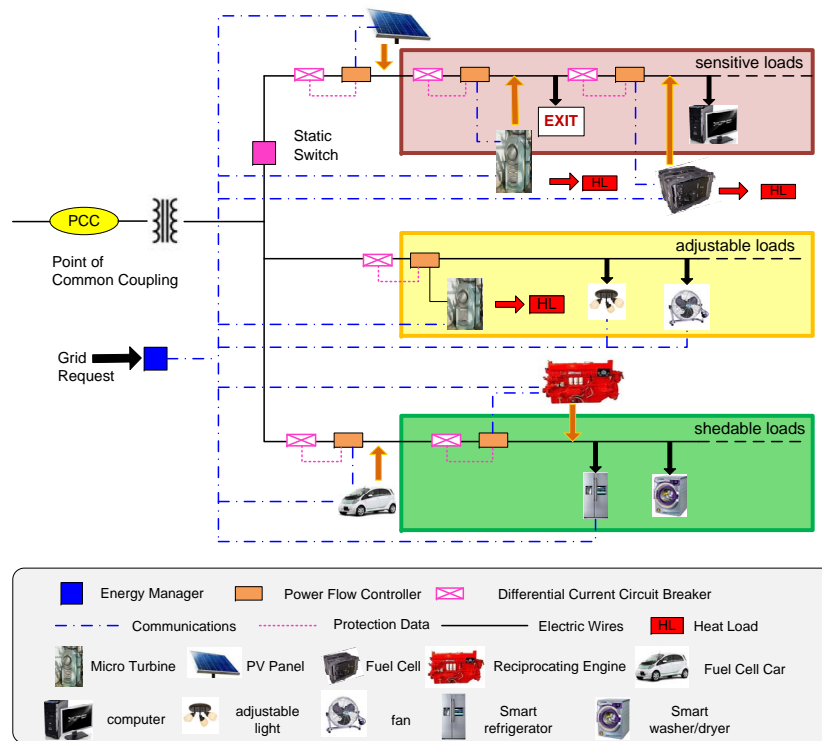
sensitive loads

EXIT

Static Switch

HL

HL

PCC

Point of Common Coupling

adjustable loads

HL

Grid Request

shedable loads

Energy Manager
Power Flow Controller
Differential Current Circuit Breaker
Communications
Protection Data
Electric Wires
HL
Heat Load
Micro Turbine
PV Panel
Fuel Cell
Reciprocating Engine
Fuel Cell Car
computer
adjustable light
fan
Smart refrigerator
Smart washer/dryer